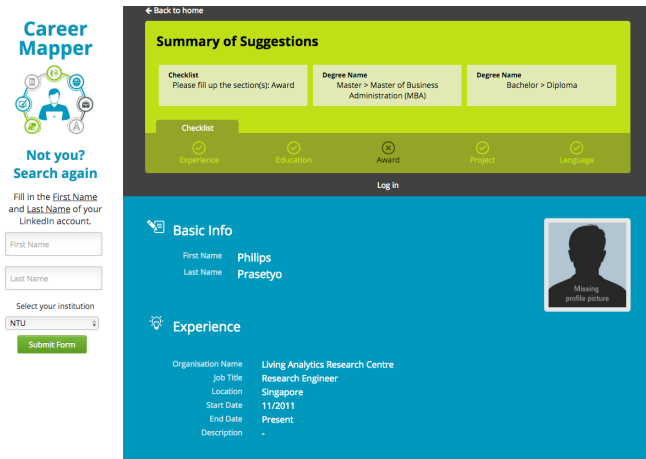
Career Mapper

Not you? Search again

Fill in the First Name and Last Name of your LinkedIn account.

First Name

Last Name

Select your institution

NTU

Submit Form

← Back to home

Summary of Suggestions

| Checklist | Degree Name | Degree Name |
|---|---|---|
| Please fill up the section(s): Award | Master > Master of Business Administration (MBA) | Bachelor > Diploma |

Checklist

Experience Education Award Project Language

Log in

Basic Info

First Name Philips
Last Name Prasetyo

Missing profile picture

Experience

Organisation Name Living Analytics Research Centre
Job Title Research Engineer
Location Singapore
Start Date 11/2011
End Date Present
Description -